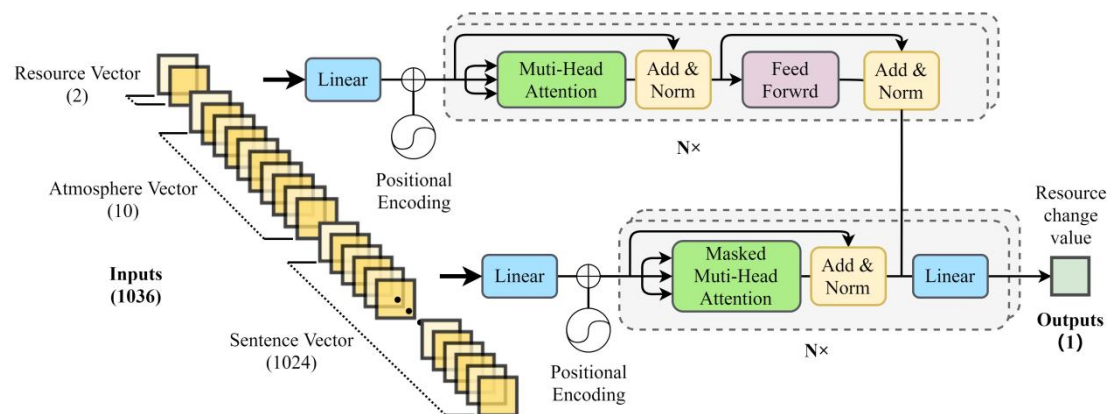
Resource Vector
(2)

Atmosphere Vector
(10)

Inputs
(1036)

Sentence Vector
(1024)

Linear

Positional
Encoding

Muti-Head
Attention

Add &
Norm

Feed
Forwrd

Add &
Norm

N×

Linear

Positional
Encoding

Masked
Muti-Head
Attention

Add &
Norm

Linear

N×

Resource
change
value

Outputs
(1)